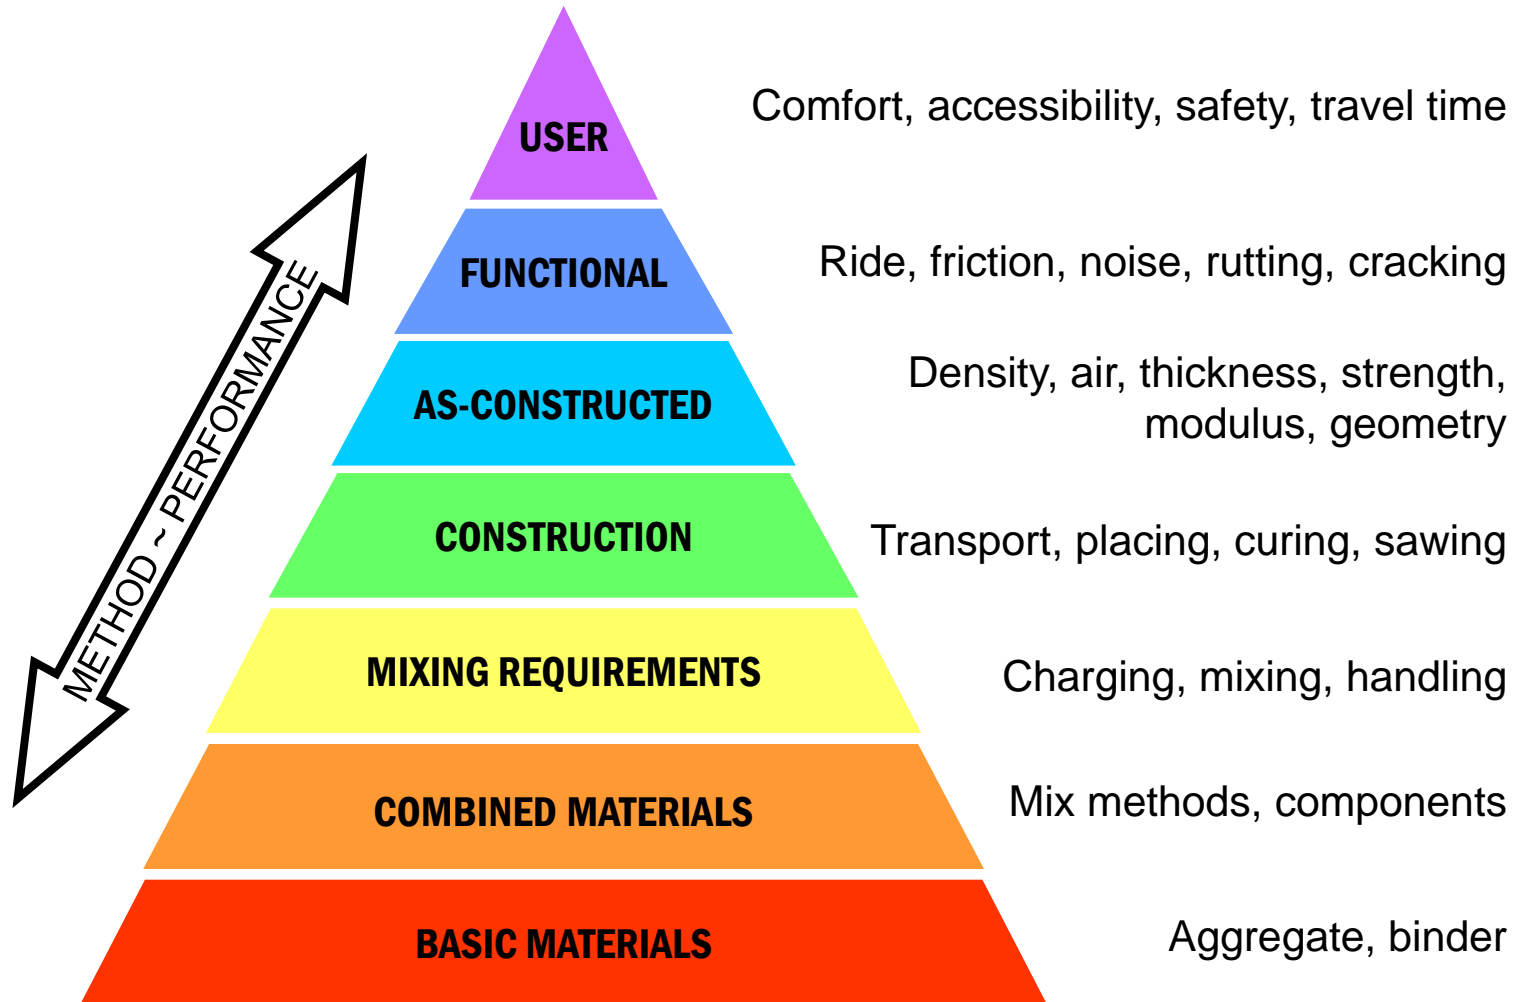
METHOD ~ PERFORMANCE

USER
Comfort, accessibility, safety, travel time

FUNCTIONAL
Ride, friction, noise, rutting, cracking

AS-CONSTRUCTED
Density, air, thickness, strength, modulus, geometry

CONSTRUCTION
Transport, placing, curing, sawing

MIXING REQUIREMENTS
Charging, mixing, handling

COMBINED MATERIALS
Mix methods, components

BASIC MATERIALS
Aggregate, binder